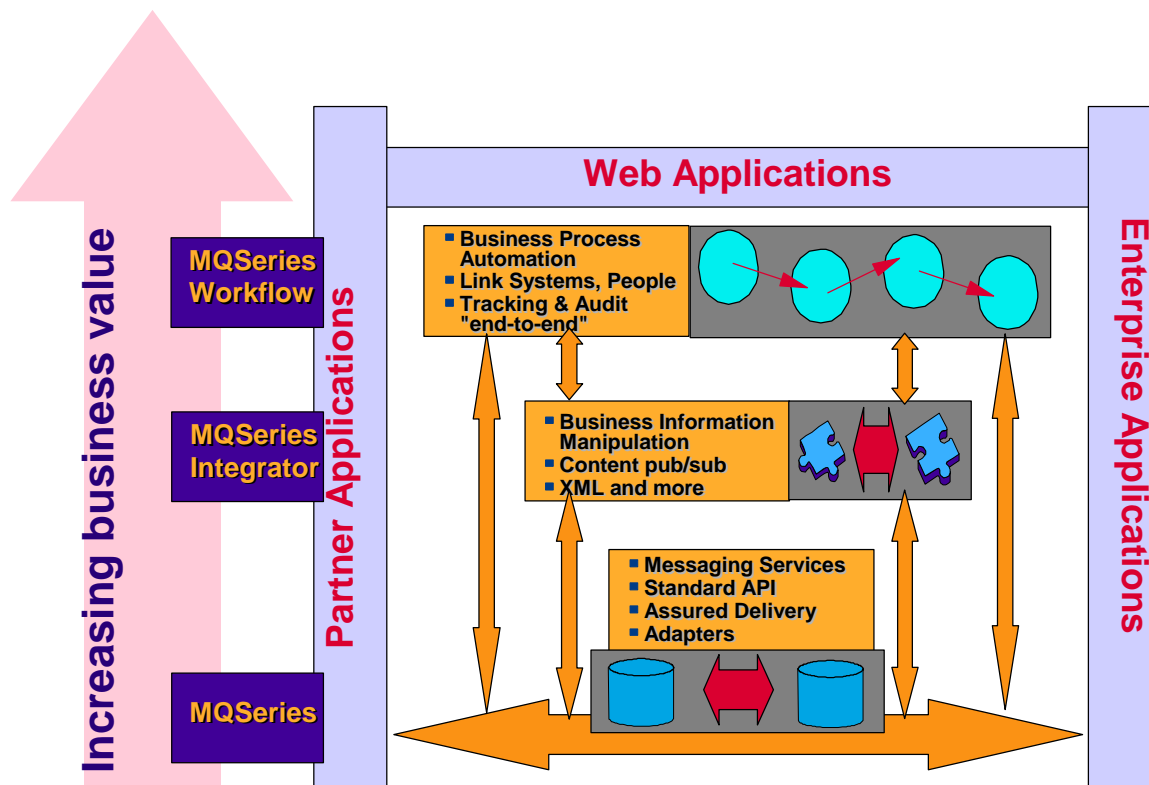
Increasing business value

MQSeries Workflow

MQSeries Integrator

MQSeries

Partner Applications

Web Applications

Enterprise Applications

■ Business Process Automation
■ Link Systems, People
■ Tracking & Audit "end-to-end"

■ Business Information Manipulation
■ Content pub/sub
■ XML and more

■ Messaging Services
■ Standard API
■ Assured Delivery
■ Adapters